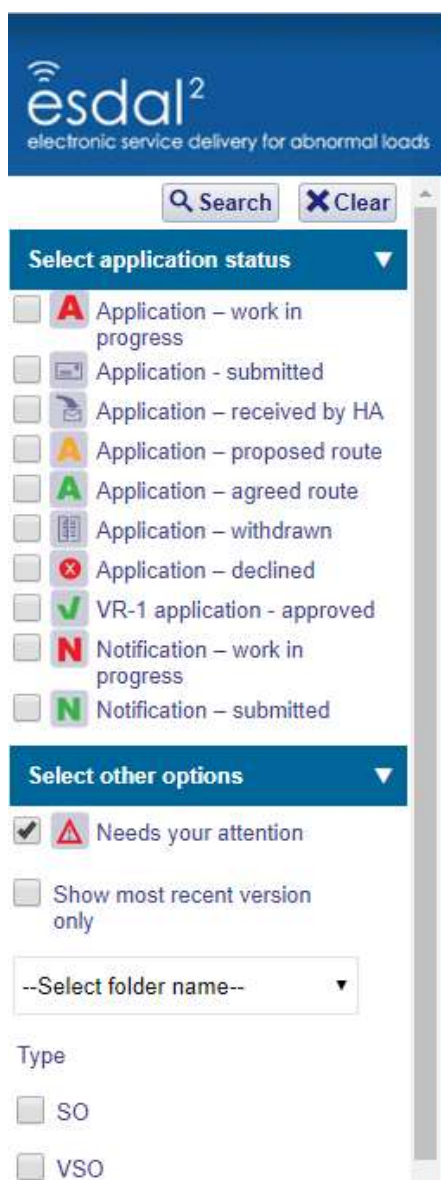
esdal$^2$
electronic service delivery for abnormal loads

Search
Clear

Select application status

A Application – work in progress
Application - submitted
Application – received by HA
A Application – proposed route
A Application – agreed route
Application – withdrawn
Application – declined
VR-1 application - approved
N Notification – work in progress
N Notification – submitted

Select other options

Needs your attention

Show most recent version only

--Select folder name--

Type

SO

VSO